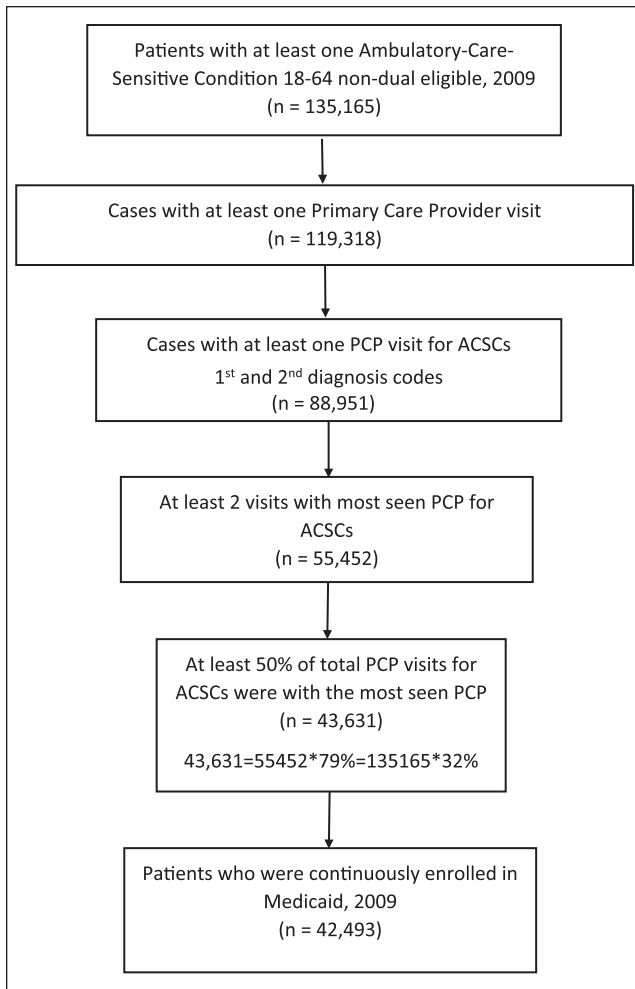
Patients with at least one Ambulatory-Care-Sensitive Condition 18-64 non-dual eligible, 2009
(n = 135,165)

Cases with at least one Primary Care Provider visit
(n = 119,318)

Cases with at least one PCP visit for ACSCs
1$^{st}$ and 2$^{nd}$ diagnosis codes
(n = 88,951)

At least 2 visits with most seen PCP for ACSCs
(n = 55,452)

At least 50% of total PCP visits for ACSCs were with the most seen PCP
(n = 43,631)

43,631=55452*79%=135165*32%

Patients who were continuously enrolled in Medicaid, 2009
(n = 42,493)